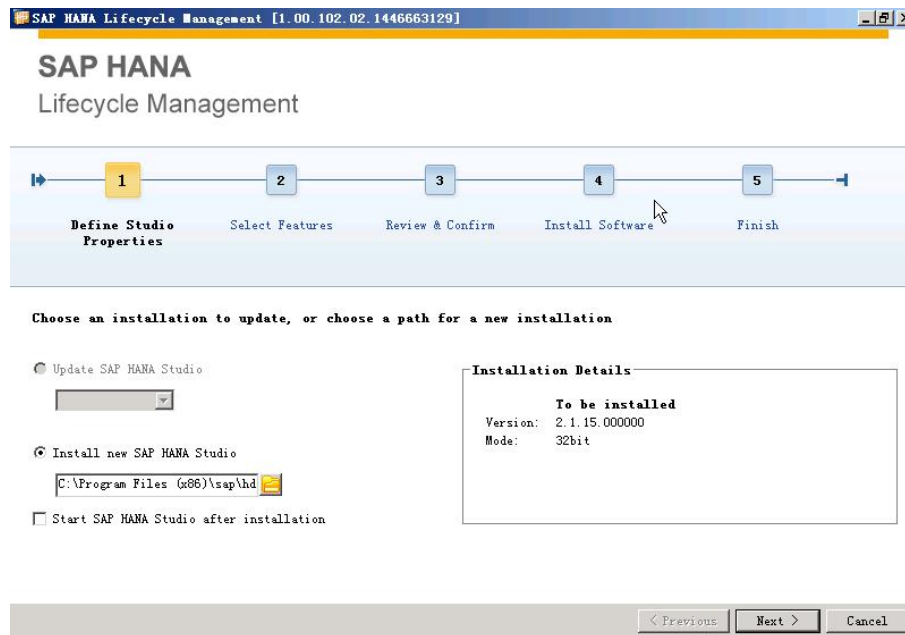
SAP HANA Lifecycle Management [1.00.102.02.1446663129]

SAP HANA
Lifecycle Management

1 Define Studio Properties
2 Select Features
3 Review & Confirm
4 Install Software
5 Finish

Choose an installation to update, or choose a path for a new installation

Update SAP HANA Studio

Install new SAP HANA Studio

C:\Program Files (x86)\sap\hd

Start SAP HANA Studio after installation

Installation Details

To be installed
Version: 2.1.15.000000
Mode: 32bit

< Previous
Next >
Cancel